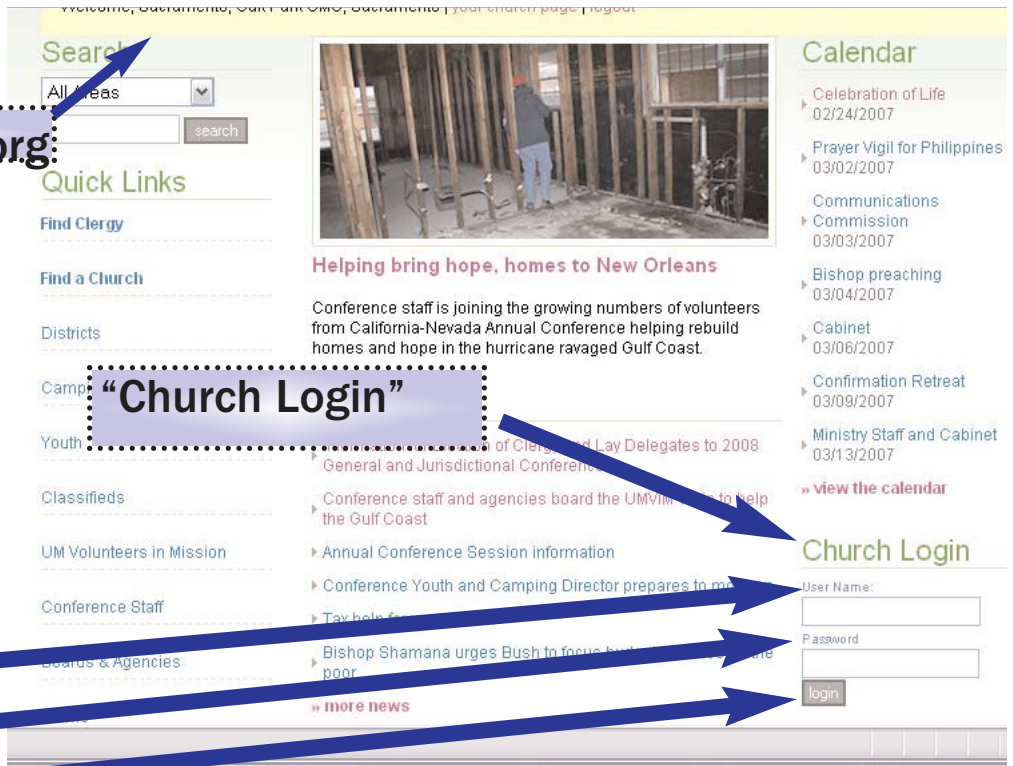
Welcome, Sacramento, Oak Park UMC, Sacramento | your church page | logout

Search

All Areas

search

org

Quick Links

Find Clergy

Find a Church

Districts

Camp

Youth

Classifieds

UM Volunteers in Mission

Conference Staff

Boards & Agencies

Helping bring hope, homes to New Orleans

Conference staff is joining the growing numbers of volunteers from California-Nevada Annual Conference helping rebuild homes and hope in the hurricane ravaged Gulf Coast.

"Church Login"

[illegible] of Clergy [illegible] Lay Delegates to 2008 General and Jurisdictional Conference

Conference staff and agencies board the UMVIM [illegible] to help the Gulf Coast

Annual Conference Session information

Conference Youth and Camping Director prepares to m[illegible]

Tax help fo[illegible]

Bishop Shamana urges Bush to focus bu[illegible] the poor

» more news

Calendar

Celebration of Life 02/24/2007

Prayer Vigil for Philippines 03/02/2007

Communications Commission 03/03/2007

Bishop preaching 03/04/2007

Cabinet 03/06/2007

Confirmation Retreat 03/09/2007

Ministry Staff and Cabinet 03/13/2007

» view the calendar

Church Login

User Name:

Password

login